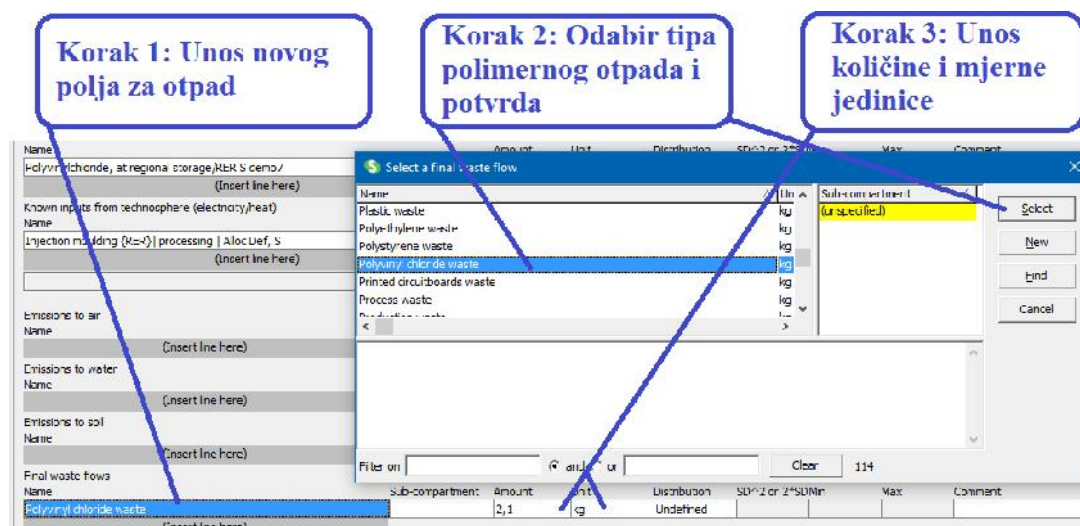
Korak 1: Unos novog polja za otpad

Korak 2: Odabir tipa polimernog otpada i potvrda

Korak 3: Unos količine i mjerne jedinice

Name
Polyvinylchloride, at regional storage/RER S demo7
(Insert line here)
Known inputs from technosphere (electricity/heat)
Name
Injection moulding {RER}| processing | Alloc Def, S
(Insert line here)

Emissions to air
Name
(Insert line here)
Emissions to water
Name
(Insert line here)
Emissions to soil
Name
(Insert line here)
Final waste flows
Name
Polyvinyl chloride waste
(Insert line here)

Amount Unit Distribution SD^2 or 2*SDMin Max Comment

Select a final waste flow

| Name | Un |
|---|---|
| Plastic waste | kg |
| Polyethylene waste | kg |
| Polystyrene waste | kg |
| Polyvinyl chloride waste | kg |
| Printed circuitboards waste | kg |
| Process waste | kg |
| Production waste | kg |

Sub-compartment
(unspecified)

Select
New
Find
Cancel

Filter on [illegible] and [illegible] or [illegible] Clear 114

Sub-compartment Amount Unit Distribution SD^2 or 2*SDMin Max Comment
2,1 kg Undefined